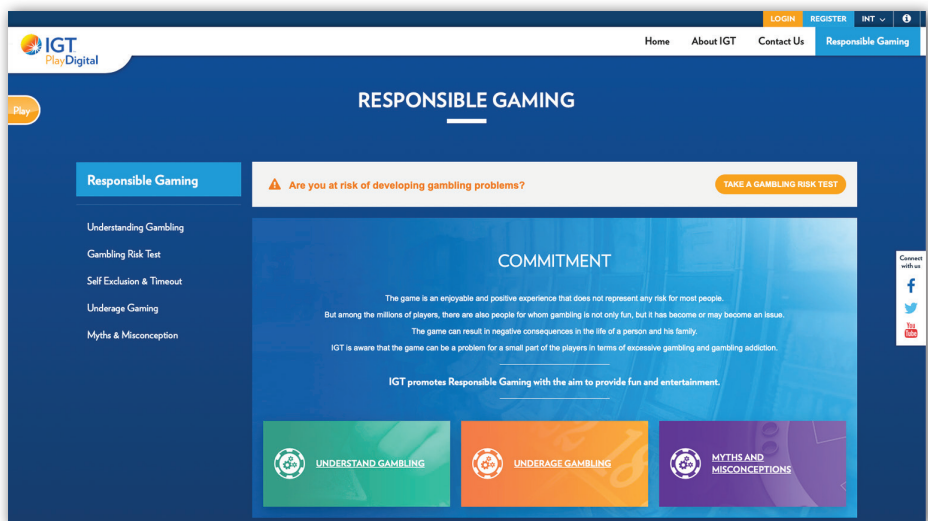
LOGIN REGISTER INT

IGT PlayDigital

Home About IGT Contact Us Responsible Gaming

Play

RESPONSIBLE GAMING

Responsible Gaming

Understanding Gambling

Gambling Risk Test

Self Exclusion & Timeout

Underage Gaming

Myths & Misconception

Are you at risk of developing gambling problems?

TAKE A GAMBLING RISK TEST

COMMITMENT

The game is an enjoyable and positive experience that does not represent any risk for most people.

But among the millions of players, there are also people for whom gambling is not only fun, but it has become or may become an issue.

The game can result in negative consequences in the life of a person and his family.

IGT is aware that the game can be a problem for a small part of the players in terms of excessive gambling and gambling addiction.

IGT promotes Responsible Gaming with the aim to provide fun and entertainment.

UNDERSTAND GAMBLING

UNDERAGE GAMBLING

MYTHS AND MISCONCEPTIONS

Connect with us

You Tube